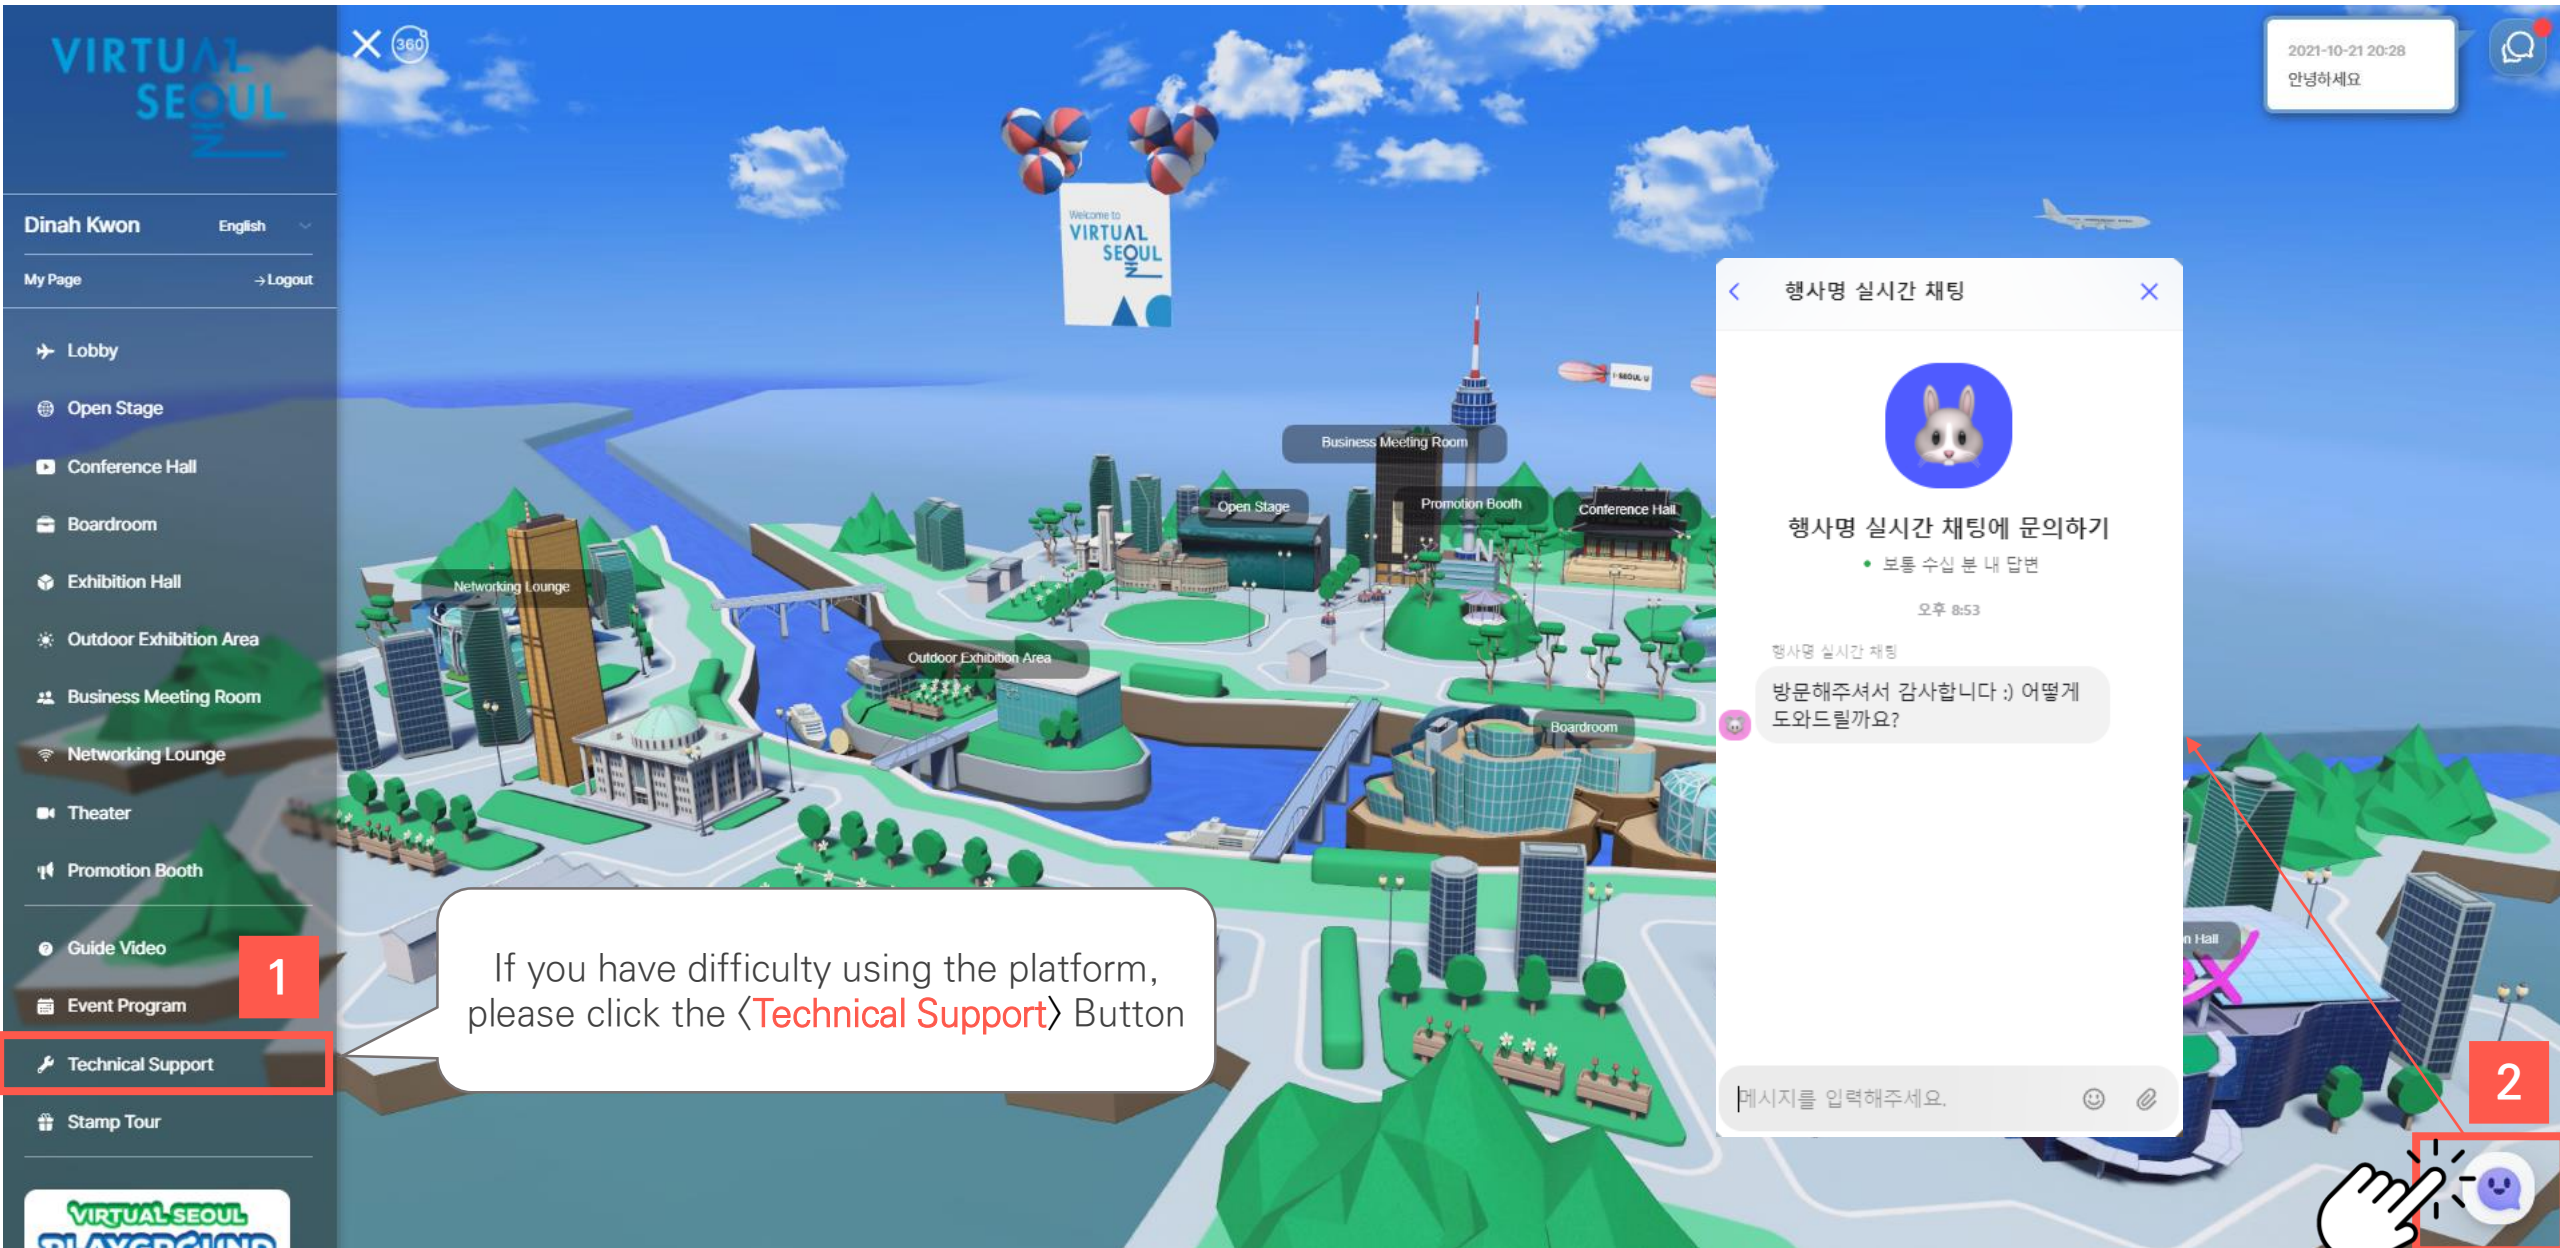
VIRTUAL SEOUL

Dinah Kwon English

My Page →Logout

Lobby
Open Stage
Conference Hall
Boardroom
Exhibition Hall
Outdoor Exhibition Area
Business Meeting Room
Networking Lounge
Theater
Promotion Booth

Guide Video
Event Program
Technical Support
Stamp Tour

1

VIRTUAL SEOUL PLAYGROUND

360

Welcome to VIRTUAL SEOUL

Business Meeting Room
Open Stage
Promotion Booth
Conference Hall
Networking Lounge
Outdoor Exhibition Area
Boardroom
n Hall

If you have difficulty using the platform, please click the 〈Technical Support〉 Button

2021-10-21 20:28
안녕하세요

행사명 실시간 채팅

행사명 실시간 채팅에 문의하기
• 보통 수십 분 내 답변

오후 8:53

행사명 실시간 채팅
방문해주셔서 감사합니다 :) 어떻게 도와드릴까요?

메시지를 입력해주세요.

2